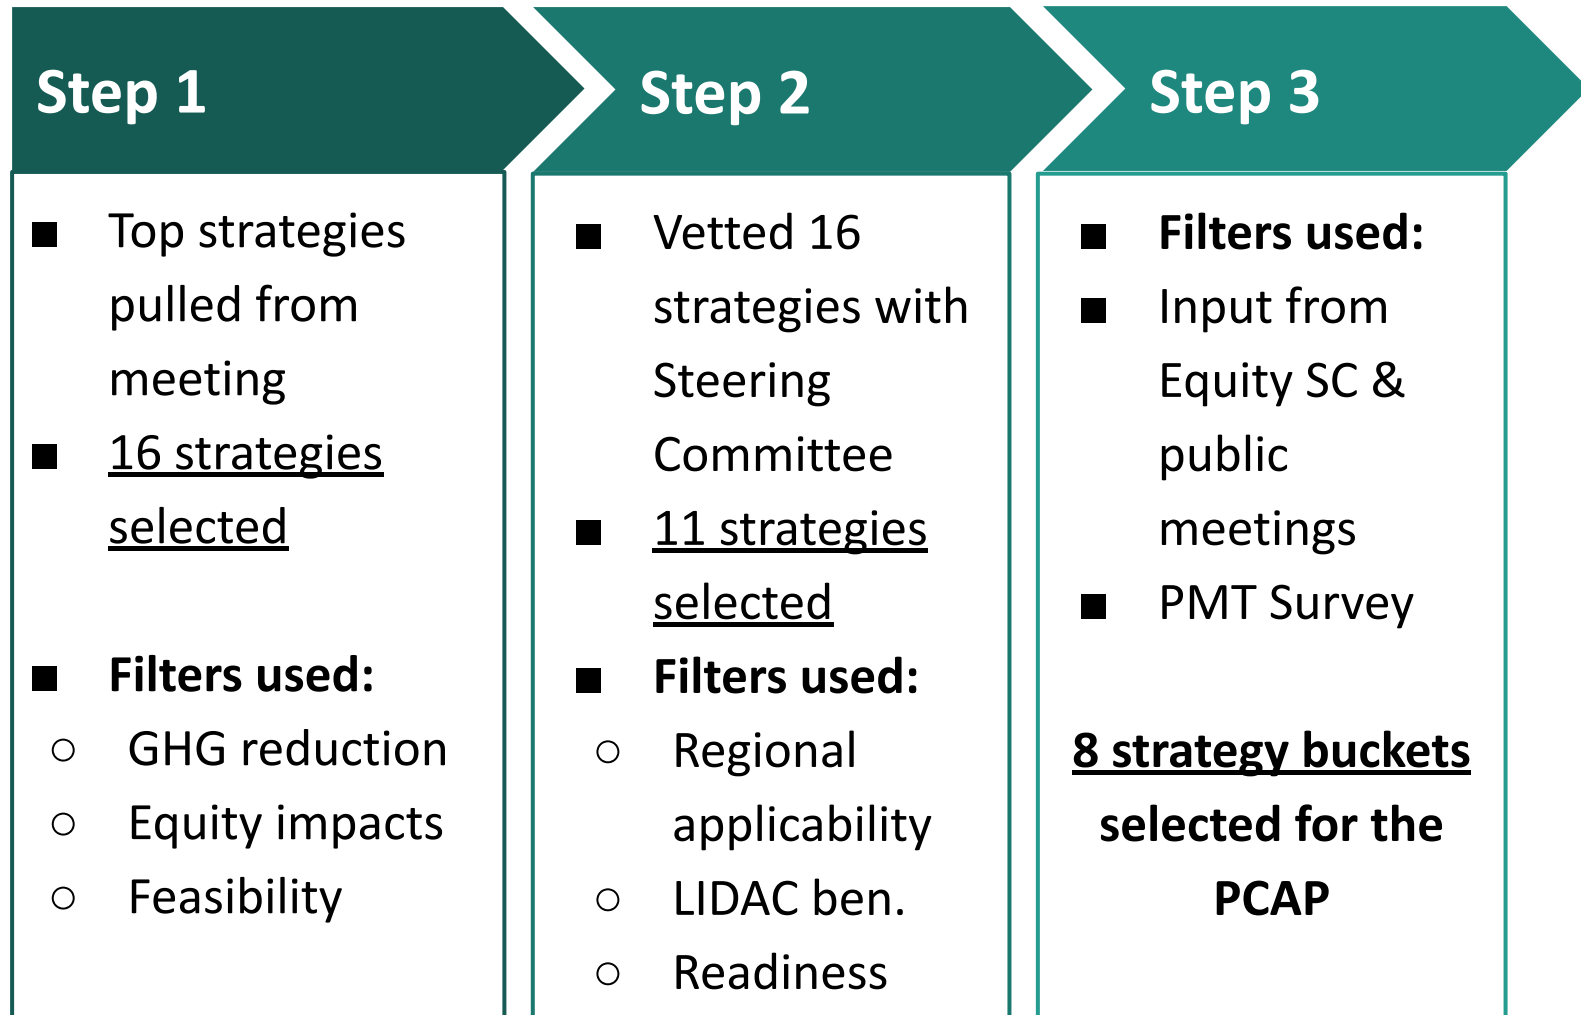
Step 1

■ Top strategies pulled from meeting
■ 16 strategies selected

■ Filters used:
○ GHG reduction
○ Equity impacts
○ Feasibility

Step 2

■ Vetted 16 strategies with Steering Committee
■ 11 strategies selected
■ Filters used:
○ Regional applicability
○ LIDAC ben.
○ Readiness

Step 3

■ Filters used:
■ Input from Equity SC & public meetings
■ PMT Survey

8 strategy buckets selected for the PCAP